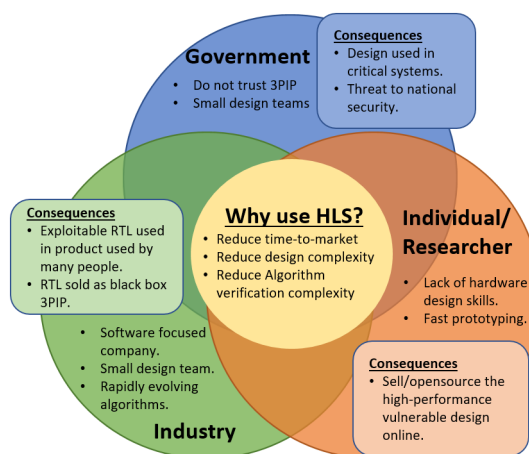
Government
- Do not trust 3PIP
- Small design teams

Consequences
- Design used in critical systems.
- Threat to national security.

Consequences
- Exploitable RTL used in product used by many people.
- RTL sold as black box 3PIP.

Why use HLS?
- Reduce time-to-market
- Reduce design complexity
- Reduce Algorithm verification complexity

Individual/ Researcher
- Lack of hardware design skills.
- Fast prototyping.

- Software focused company.
- Small design team.
- Rapidly evolving algorithms.

Industry

Consequences
- Sell/opensource the high-performance vulnerable design online.